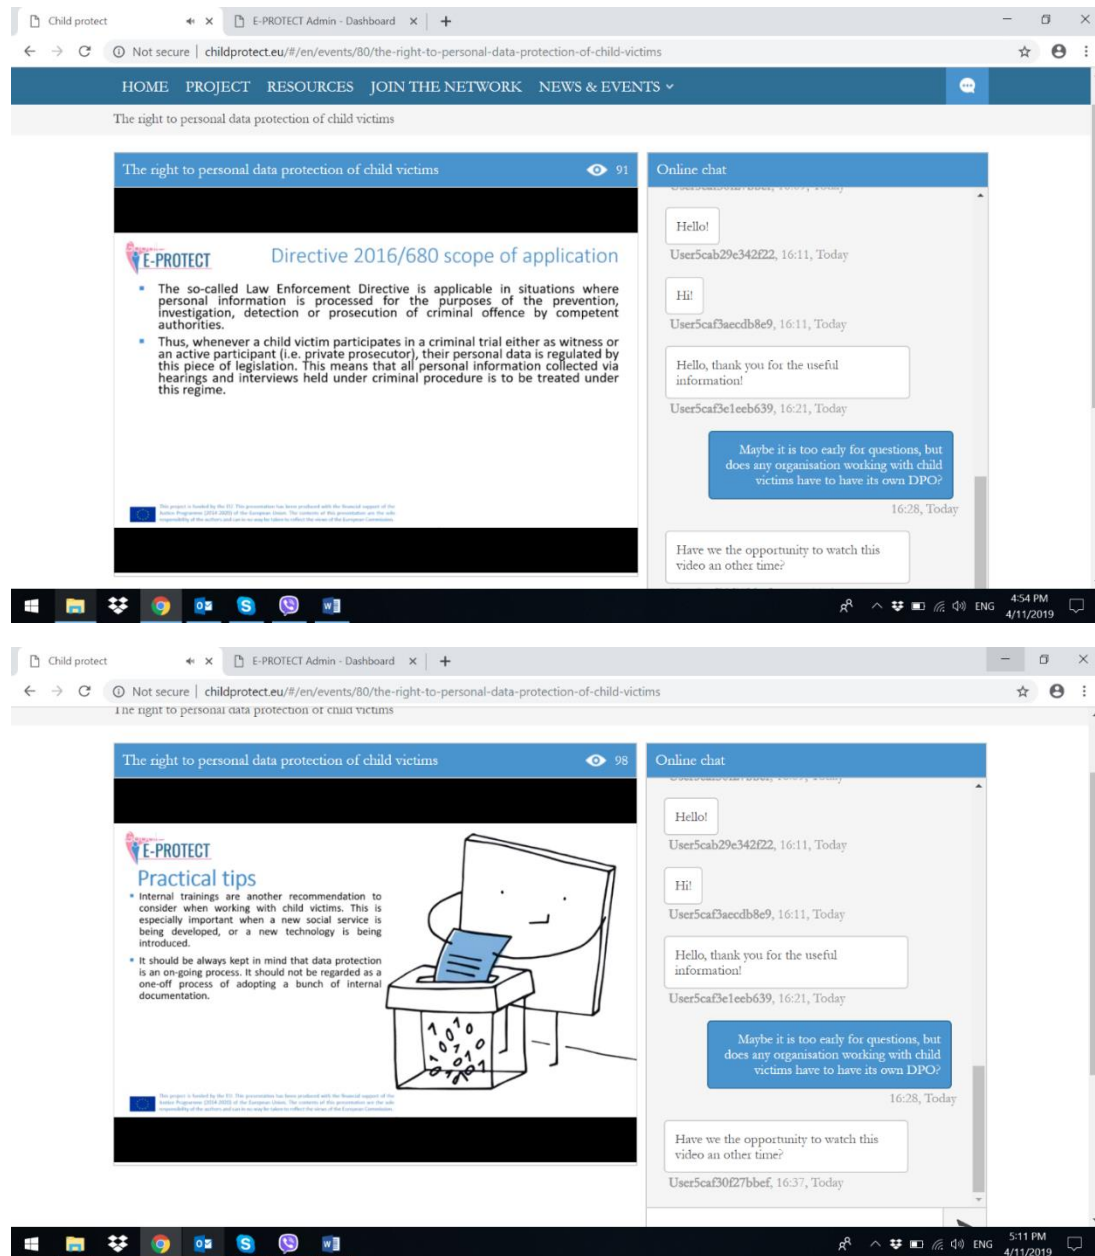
Child protect × E-PROTECT Admin - Dashboard × +

Not secure | childprotect.eu/#/en/events/80/the-right-to-personal-data-protection-of-child-victims

HOME PROJECT RESOURCES JOIN THE NETWORK NEWS & EVENTS

The right to personal data protection of child victims

The right to personal data protection of child victims 91

E-PROTECT Directive 2016/680 scope of application

- The so-called Law Enforcement Directive is applicable in situations where personal information is processed for the purposes of the prevention, investigation, detection or prosecution of criminal offence by competent authorities.
- Thus, whenever a child victim participates in a criminal trial either as witness or an active participant (i.e. private prosecutor), their personal data is regulated by this piece of legislation. This means that all personal information collected via hearings and interviews held under criminal procedure is to be treated under this regime.

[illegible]

Online chat

Hello!
User5cab29e342f22, 16:11, Today

Hi!
User5caf3aecdb8e9, 16:11, Today

Hello, thank you for the useful information!
User5caf3e1eeb639, 16:21, Today

Maybe it is too early for questions, but does any organisation working with child victims have to have its own DPO?
16:28, Today

Have we the opportunity to watch this video an other time?

ENG 4:54 PM 4/11/2019

Child protect × E-PROTECT Admin - Dashboard × +

Not secure | childprotect.eu/#/en/events/80/the-right-to-personal-data-protection-of-child-victims

The right to personal data protection of child victims

The right to personal data protection of child victims 98

E-PROTECT
Practical tips
- Internal trainings are another recommendation to consider when working with child victims. This is especially important when a new social service is being developed, or a new technology is being introduced.
- It should be always kept in mind that data protection is an on-going process. It should not be regarded as a one-off process of adopting a bunch of internal documentation.

1 0 1 0 0 1 0 0 1 0 1

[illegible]

Online chat

Hello!
User5cab29e342f22, 16:11, Today

Hi!
User5caf3aecdb8e9, 16:11, Today

Hello, thank you for the useful information!
User5caf3e1eeb639, 16:21, Today

Maybe it is too early for questions, but does any organisation working with child victims have to have its own DPO?
16:28, Today

Have we the opportunity to watch this video an other time?
User5caf30f27bbef, 16:37, Today

ENG 5:11 PM 4/11/2019